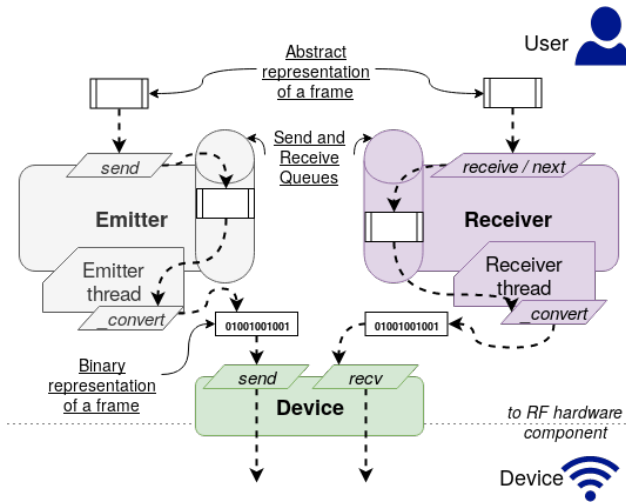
User

Abstract representation of a frame

Send and Receive Queues

send

Emitter

Emitter thread

_convert

receive / next

Receiver

Receiver thread

_convert

01001001001

01001001001

Binary representation of a frame

send

recv

Device

to RF hardware component

Device